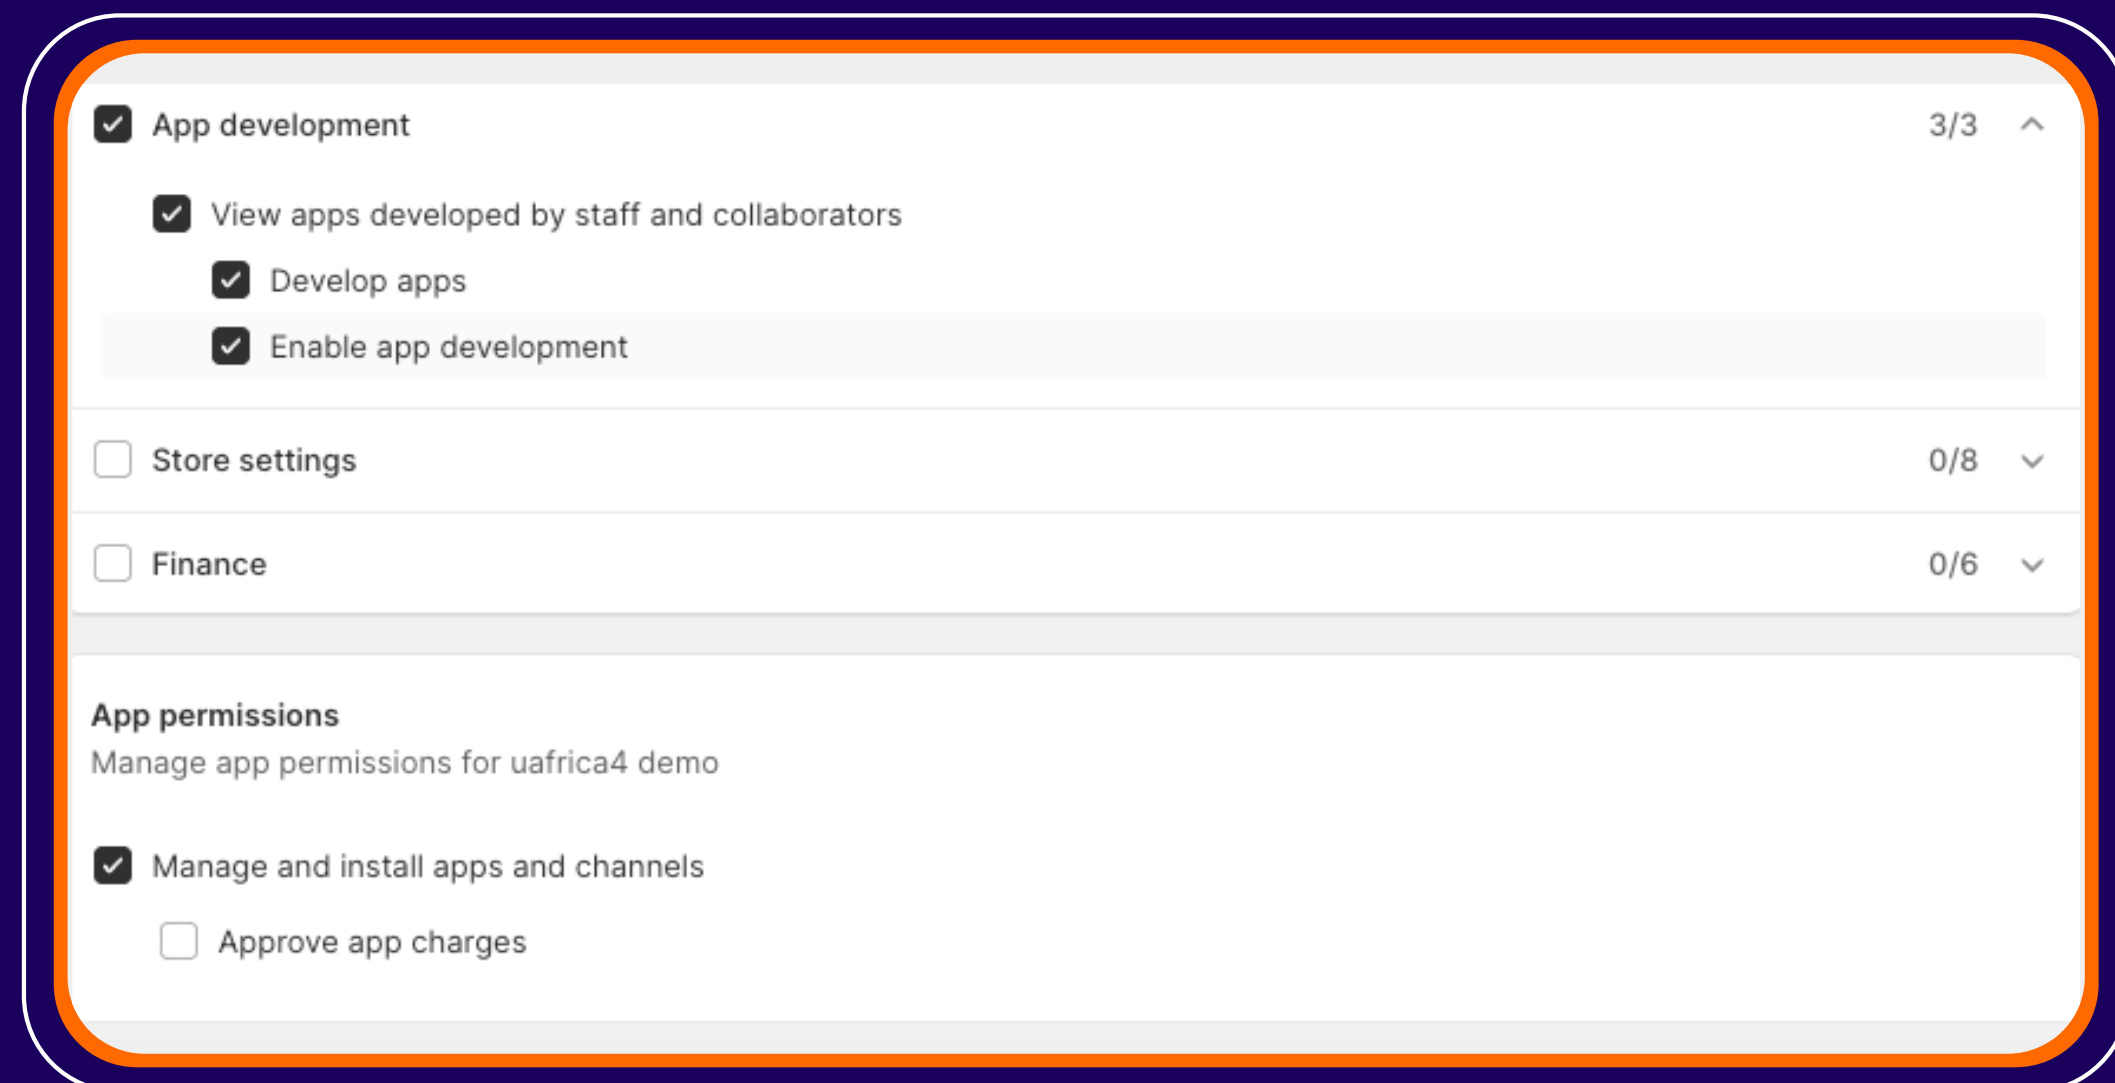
App development 3/3

View apps developed by staff and collaborators

Develop apps

Enable app development

Store settings 0/8

Finance 0/6

App permissions

Manage app permissions for uafrica4 demo

Manage and install apps and channels

Approve app charges